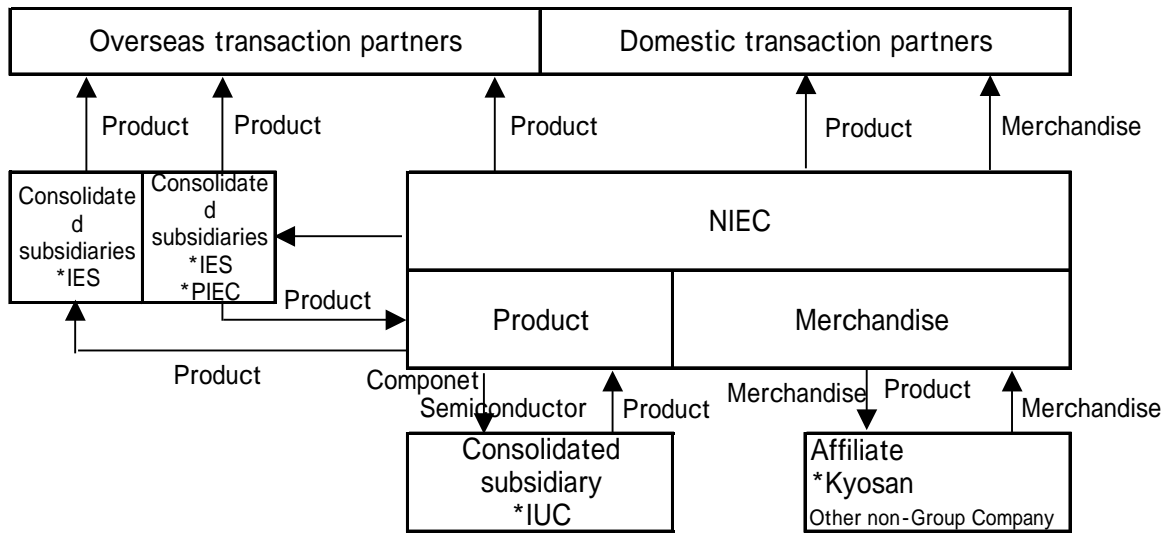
Overseas transaction partners

Domestic transaction partners

Product

Product

Product

Product

Merchandise

Consolidated subsidiaries
*IES

Consolidated subsidiaries
*IES
*PIEC

NIEC

Product

Product

Merchandise

Product

Componet
Semiconductor

Product

Merchandise

Product

Merchandise

Consolidated subsidiary
*IUC

Affiliate
*Kyosan
Other non-Group Company